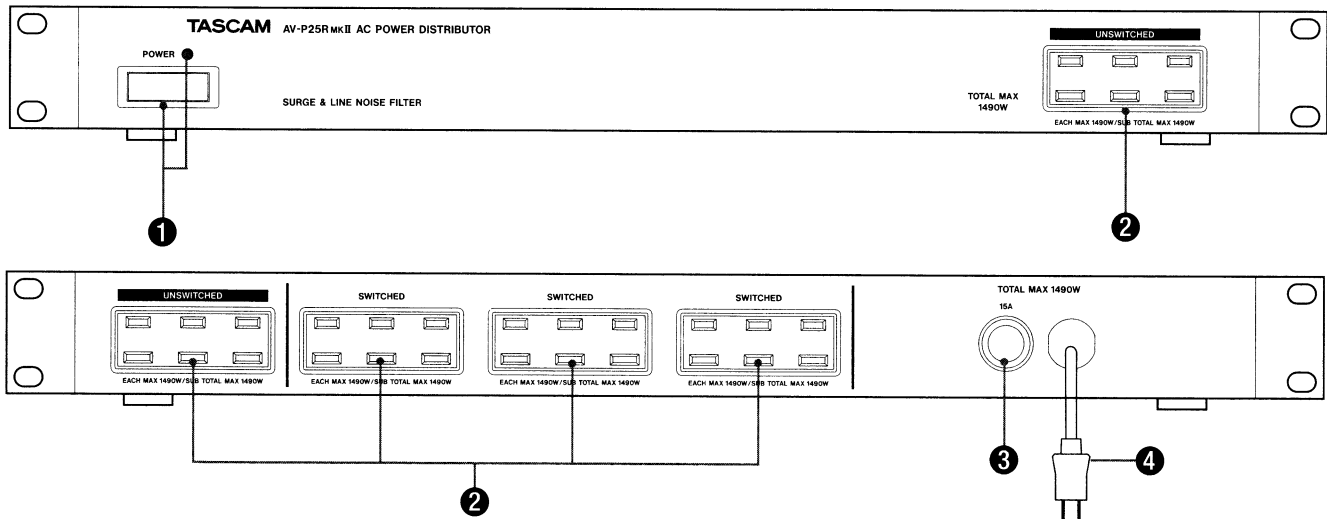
TASCAM AV-P25R MKII AC POWER DISTRIBUTOR

POWER

SURGE & LINE NOISE FILTER

UNSWITCHED

TOTAL MAX 1490W

EACH MAX 1490W/SUB TOTAL MAX 1490W

1

2

UNSWITCHED

EACH MAX 1490W/SUB TOTAL MAX 1490W

SWITCHED

EACH MAX 1490W/SUB TOTAL MAX 1490W

SWITCHED

EACH MAX 1490W/SUB TOTAL MAX 1490W

SWITCHED

EACH MAX 1490W/SUB TOTAL MAX 1490W

TOTAL MAX 1490W

15A

2

3

4